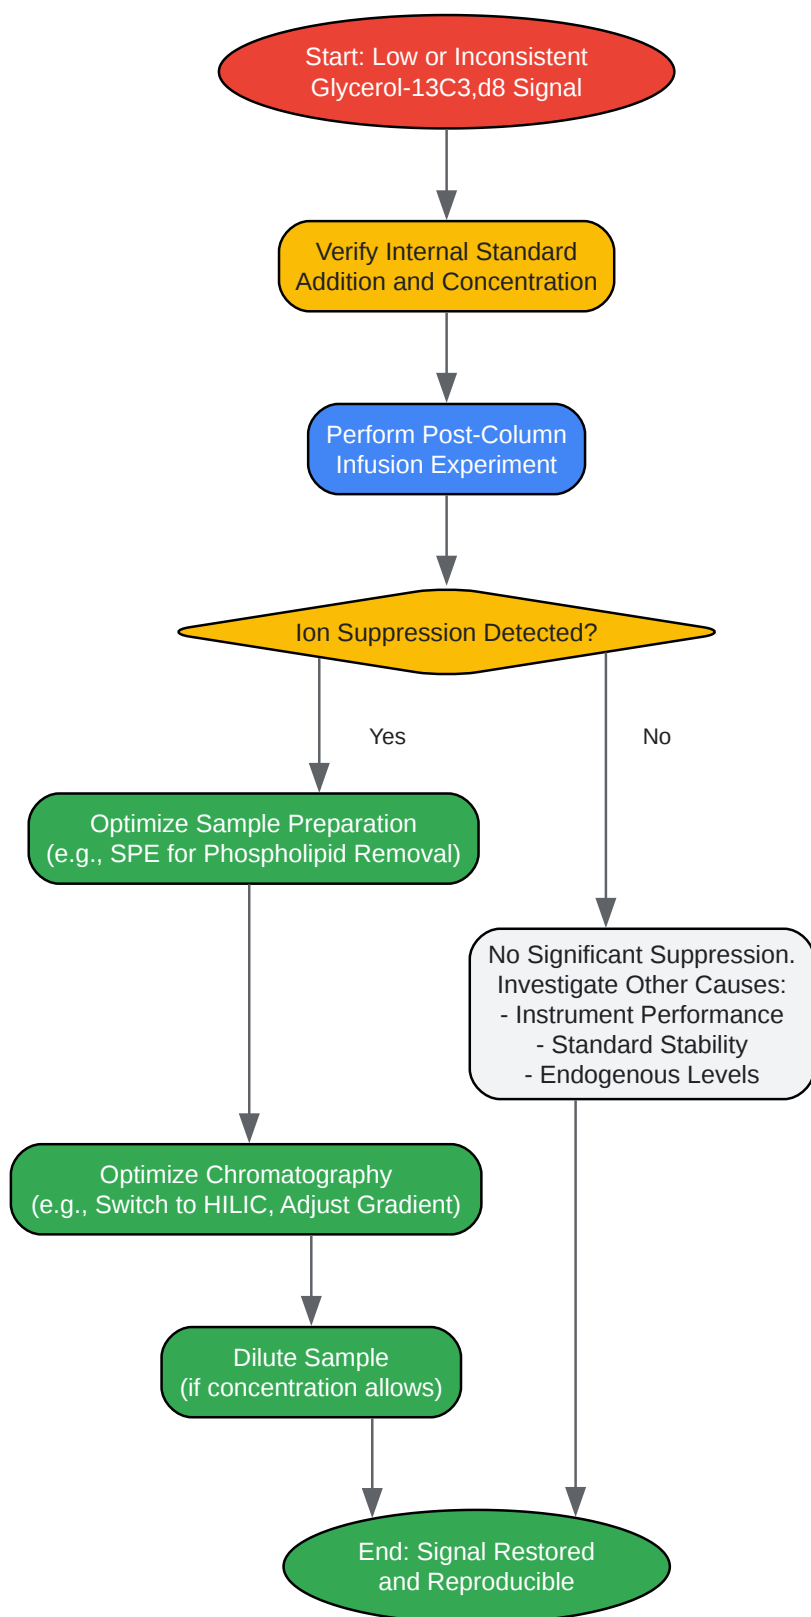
Start: Low or Inconsistent Glycerol-13C3,d8 Signal

Verify Internal Standard Addition and Concentration

Perform Post-Column Infusion Experiment

Ion Suppression Detected?

Yes

No

Optimize Sample Preparation (e.g., SPE for Phospholipid Removal)

No Significant Suppression. Investigate Other Causes:
- Instrument Performance
- Standard Stability
- Endogenous Levels

Optimize Chromatography (e.g., Switch to HILIC, Adjust Gradient)

Dilute Sample (if concentration allows)

End: Signal Restored and Reproducible